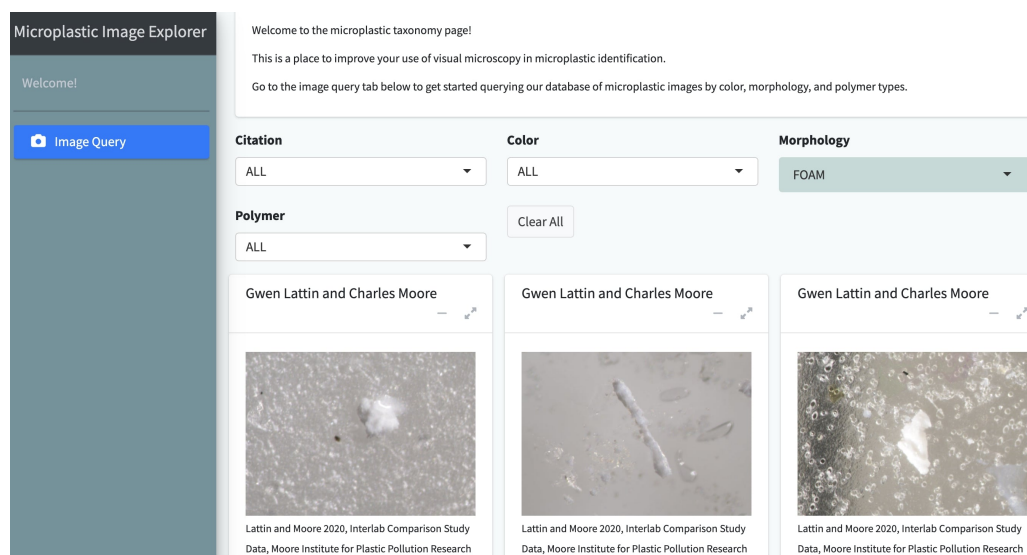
Microplastic Image Explorer

Welcome!

Image Query

Welcome to the microplastic taxonomy page!

This is a place to improve your use of visual microscopy in microplastic identification.

Go to the image query tab below to get started querying our database of microplastic images by color, morphology, and polymer types.

Citation
ALL

Color
ALL

Morphology
FOAM

Polymer
ALL

Clear All

Gwen Lattin and Charles Moore

Lattin and Moore 2020, Interlab Comparison Study Data, Moore Institute for Plastic Pollution Research

Gwen Lattin and Charles Moore

Lattin and Moore 2020, Interlab Comparison Study Data, Moore Institute for Plastic Pollution Research

Gwen Lattin and Charles Moore

Lattin and Moore 2020, Interlab Comparison Study Data, Moore Institute for Plastic Pollution Research